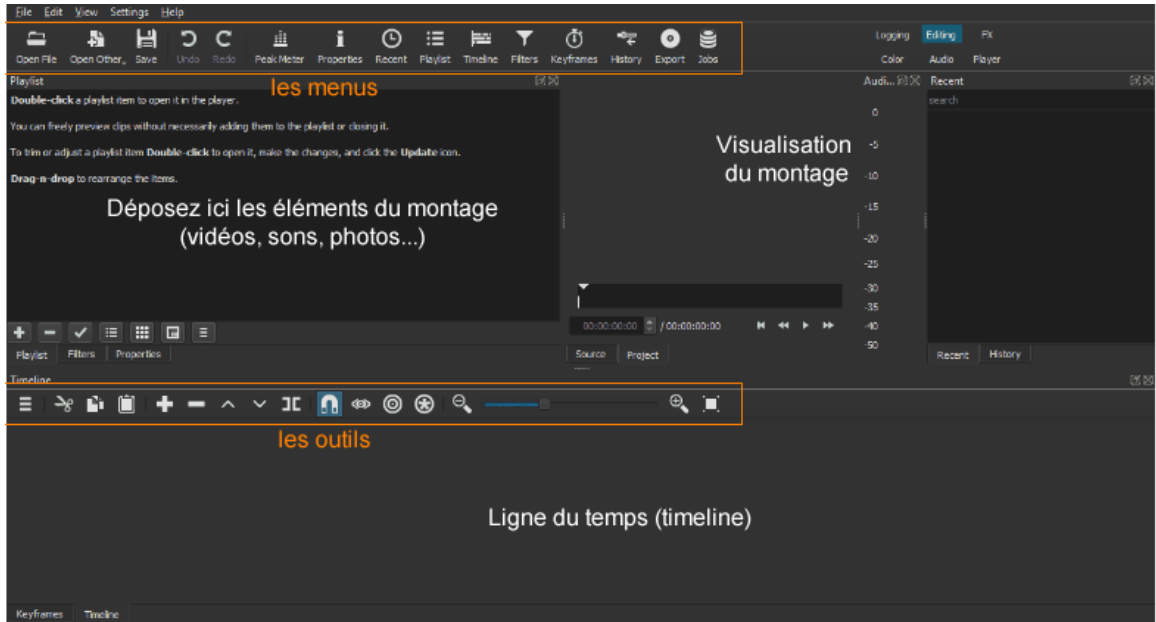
File Edit View Settings Help

Open File Open Other.. Save Undo Redo Peak Meter Properties Recent Playlist Timeline Filters Keyframes History Export Jobs

Logging Editing FX
Color Audio Player

Playlist

les menus

Double-click a playlist item to open it in the player.

You can freely preview clips without necessarily adding them to the playlist or closing it.

To trim or adjust a playlist item Double-click to open it, make the changes, and click the Update icon.

Drag-n-drop to rearrange the items.

Déposez ici les éléments du montage (vidéos, sons, photos...)

Visualisation du montage

Audi...

0
-5
-10
-15
-20
-25
-30
-35
-40
-50

Recent

search

00:00:00:00 / 00:00:00:00

Playlist Filters Properties

Source Project

Recent History

Timeline

les outils

Ligne du temps (timeline)

Keyframes Timeline